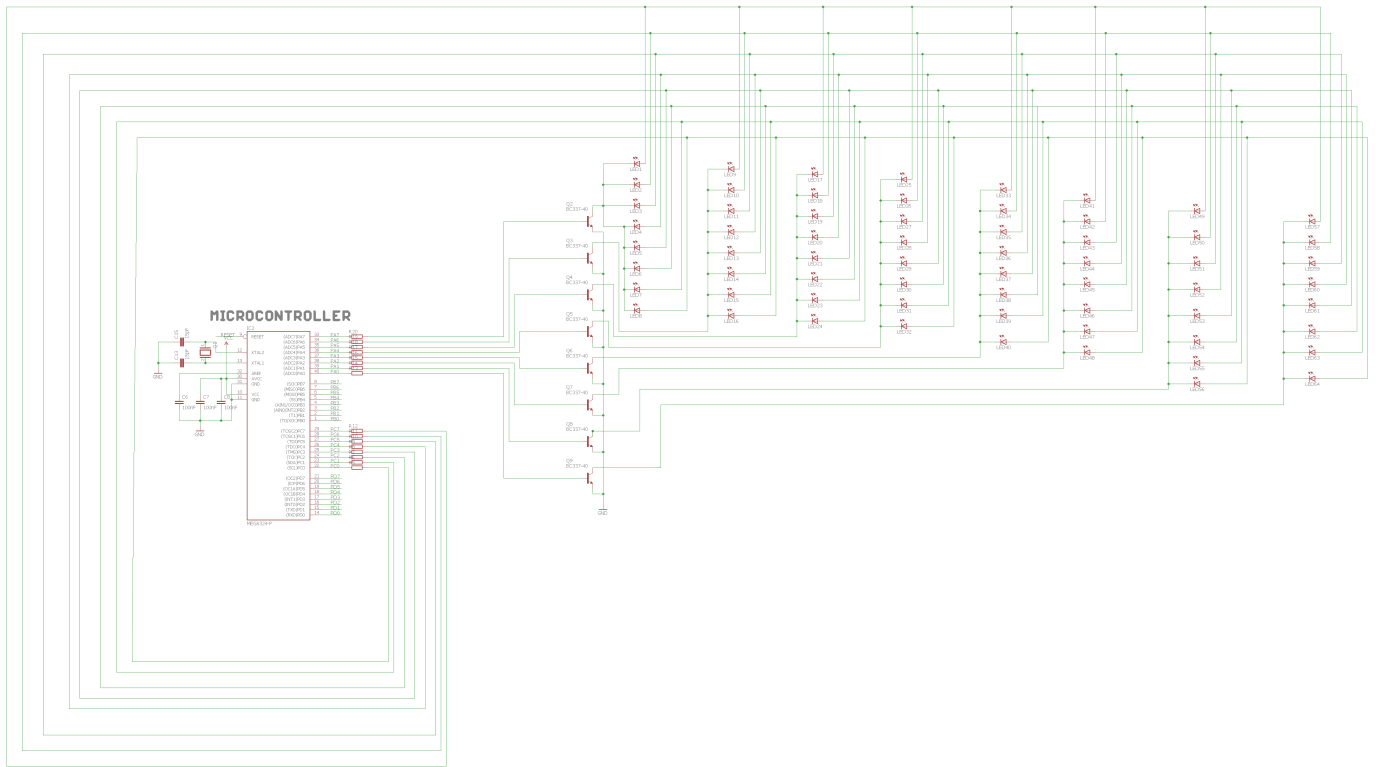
MICROCONTROLLER

IC2
RESET
XTAL2
XTAL1
AREF
AVCC
GND
VCC
GND

(ADC7)PA7
(ADC6)PA6
(ADC5)PA5
(ADC4)PA4
(ADC3)PA3
(ADC2)PA2
(ADC1)PA1
(ADC0)PA0

(SCK)PB7
(MISO)PB6
(MOSI)PB5
(SS)PB4
(AIN1/OC0)PB3
(AIN0/INT2)PB2
(T1)PB1
(T0/XCK)PB0

(TOSC2)PC7
(TOSC1)PC6
(TDI)PC5
(TDO)PC4
(TMS)PC3
(TCK)PC2
(SDA)PC1
(SCL)PC0

(OC2)PD7
(ICP)PD6
(OC1A)PD5
(OC1B)PD4
(INT1)PD3
(INT0)PD2
(TXD)PD1
(RXD)PD0

MEGA324P

PA7 PA6 PA5 PA4 PA3 PA2 PA1 PA0
PB7 PB6 PB5 PB4 PB3 PB2 PB1 PB0
PC7 PC6 PC5 PC4 PC3 PC2 PC1 PC0
PD7 PD6 PD5 PD4 PD3 PD2 PD1 PD0

C5 100NF
C6 100NF
C7 100NF
22pF
22pF
GND
GND
Q1

Q2 BC337-40
Q3 BC337-40
Q4 BC337-40
Q5 BC337-40
Q6 BC337-40
Q7 BC337-40
Q8 BC337-40
Q9 BC337-40
GND

LED1 LED2 LED3 LED4 LED5 LED6 LED7 LED8
LED9 LED10 LED11 LED12 LED13 LED14 LED15 LED16
LED17 LED18 LED19 LED20 LED21 LED22 LED23 LED24
LED25 LED26 LED27 LED28 LED29 LED30 LED31 LED32
LED33 LED34 LED35 LED36 LED37 LED38 LED39 LED40
LED41 LED42 LED43 LED44 LED45 LED46 LED47 LED48
LED49 LED50 LED51 LED52 LED53 LED54 LED55 LED56
LED57 LED58 LED59 LED60 LED61 LED62 LED63 LED64